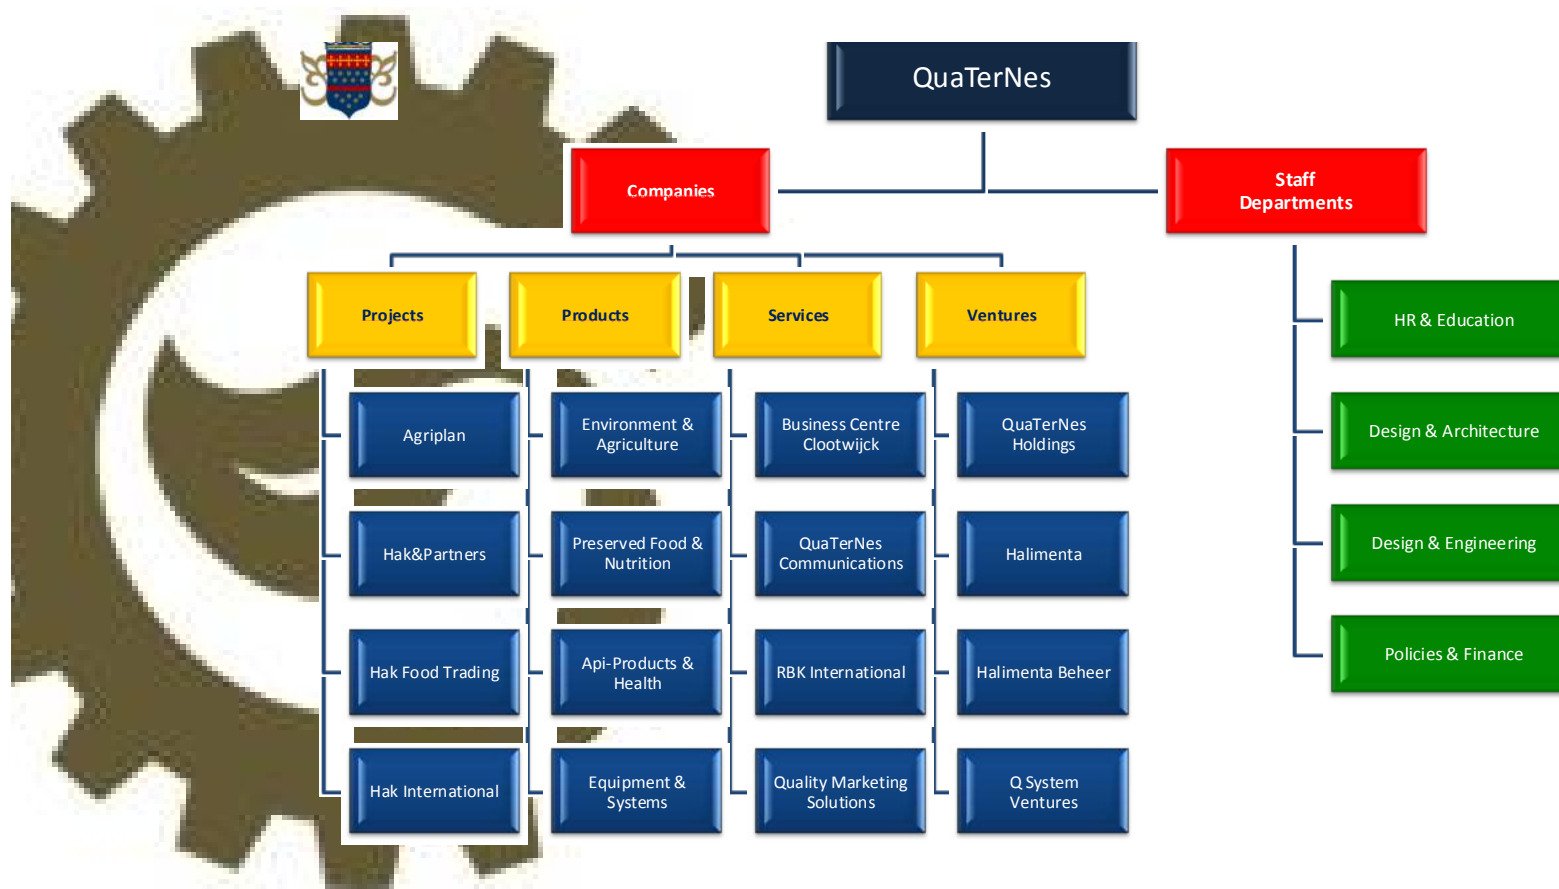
QuaTerNes

Companies

Staff Departments

Projects

Products

Services

Ventures

Agriplan

Hak&Partners

Hak Food Trading

Hak International

Environment & Agriculture

Preserved Food & Nutrition

Api-Products & Health

Equipment & Systems

Business Centre Clootwijck

QuaTerNes Communications

RBK International

Quality Marketing Solutions

QuaTerNes Holdings

Halimenta

Halimenta Beheer

Q System Ventures

HR & Education

Design & Architecture

Design & Engineering

Policies & Finance